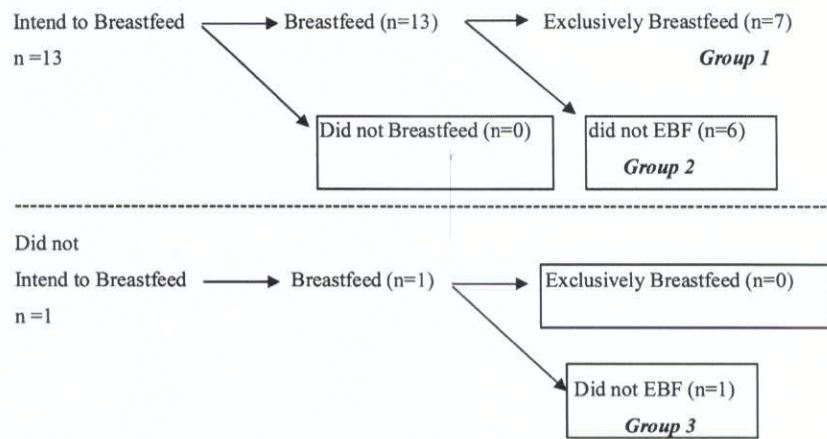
Intend to Breastfeed
n =13

Breastfeed (n=13)

Exclusively Breastfeed (n=7)
Group 1

Did not Breastfeed (n=0)

did not EBF (n=6)
Group 2

Did not
Intend to Breastfeed
n =1

Breastfeed (n=1)

Exclusively Breastfeed (n=0)

Did not EBF (n=1)
Group 3